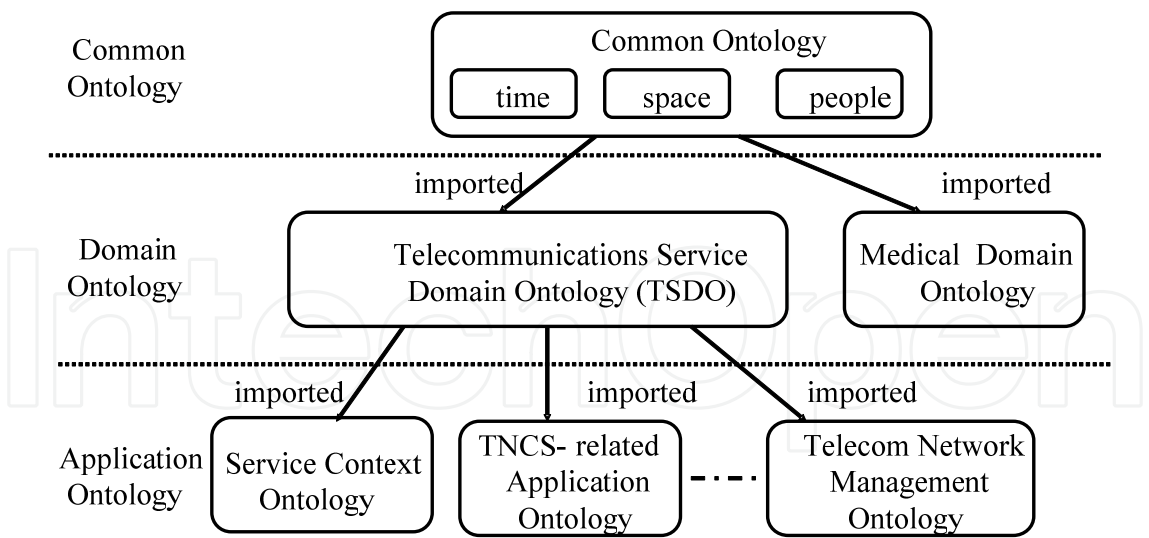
Common Ontology

Common Ontology

time

space

people

imported

imported

Domain Ontology

Telecommunications Service Domain Ontology (TSDO)

Medical Domain Ontology

imported

imported

imported

Application Ontology

Service Context Ontology

TNCS- related Application Ontology

Telecom Network Management Ontology